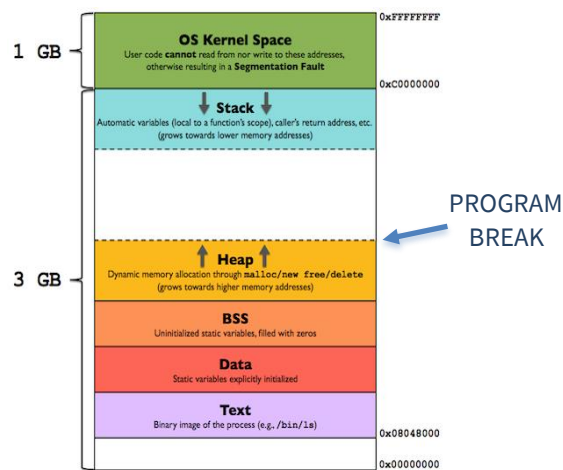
1 GB

OS Kernel Space
User code cannot read from nor write to these addresses, otherwise resulting in a Segmentation Fault

0xFFFFFFFF

0xC0000000

Stack
Automatic variables (local to a function's scope), caller's return address, etc. (grows towards lower memory addresses)

PROGRAM BREAK

3 GB

Heap
Dynamic memory allocation through malloc/new free/delete (grows towards higher memory addresses)

BSS
Uninitialized static variables, filled with zeros

Data
Static variables explicitly initialized

Text
Binary image of the process (e.g., /bin/ls)

0x08048000

0x00000000